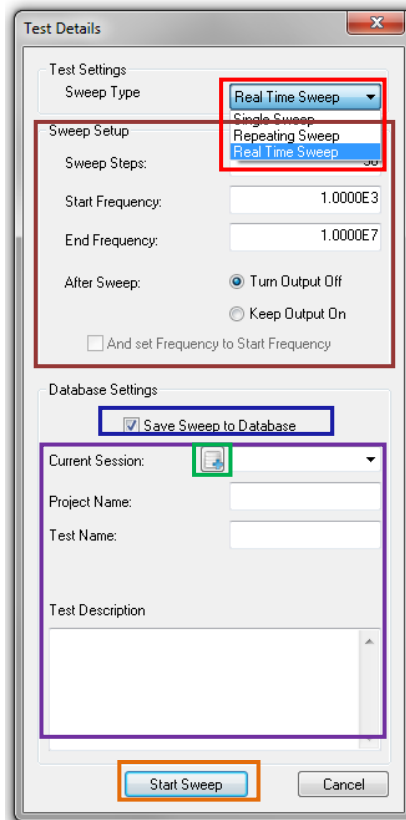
Test Details

X

Test Settings

Sweep Type

Real Time Sweep

Single Sweep

Repeating Sweep

Real Time Sweep

Sweep Setup

Sweep Steps:

50

Start Frequency:

1.0000E3

End Frequency:

1.0000E7

After Sweep:

Turn Output Off

Keep Output On

And set Frequency to Start Frequency

Database Settings

Save Sweep to Database

Current Session:

Project Name:

Test Name:

Test Description

Start Sweep

Cancel